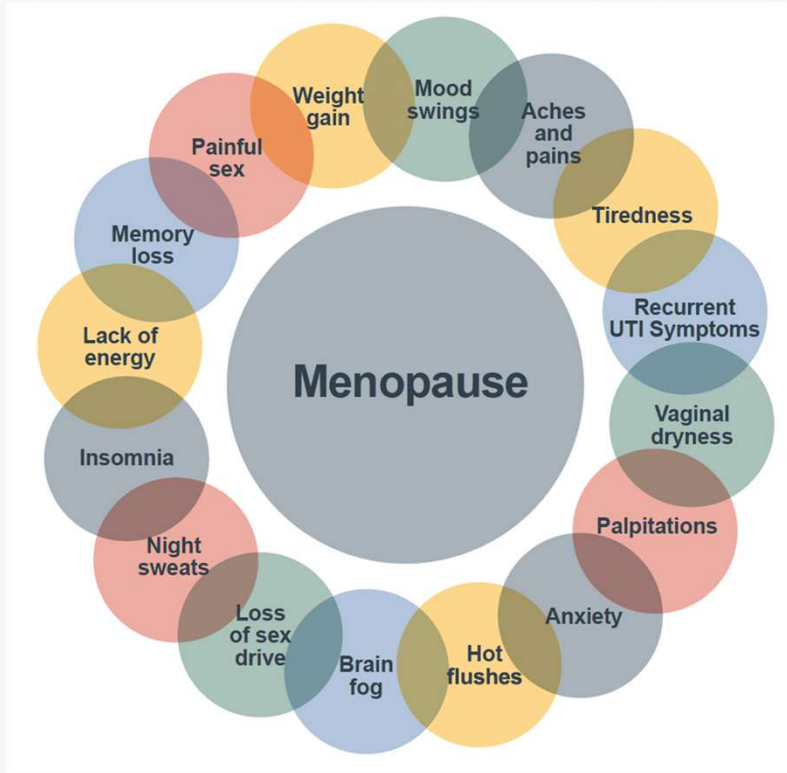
Menopause

Mood swings

Aches and pains

Tiredness

Recurrent UTI Symptoms

Vaginal dryness

Palpitations

Anxiety

Hot flushes

Brain fog

Loss of sex drive

Night sweats

Insomnia

Lack of energy

Memory loss

Painful sex

Weight gain